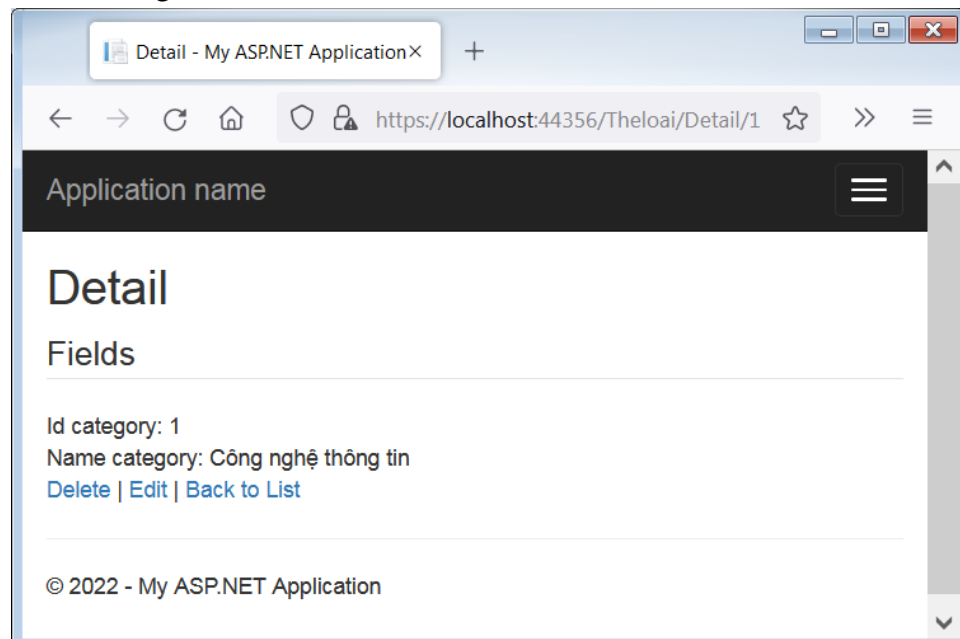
Detail - My ASP.NET Application

https://localhost:44356/Theloai/Detail/1

Application name

Detail

Fields

Id category: 1
Name category: Công nghệ thông tin
Delete | Edit | Back to List

© 2022 - My ASP.NET Application